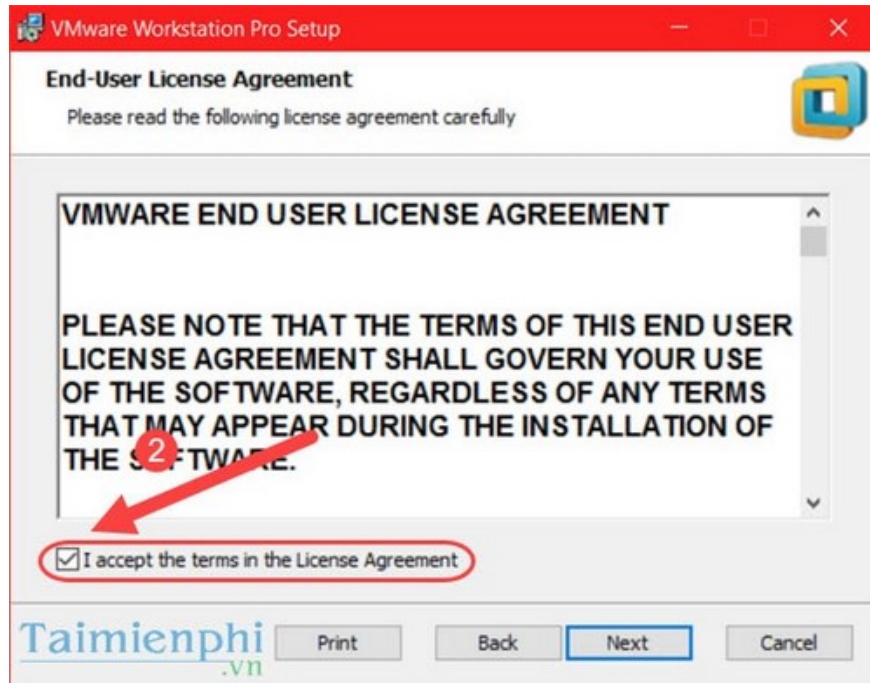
VMware Workstation Pro Setup

End-User License Agreement

Please read the following license agreement carefully

VMWARE END USER LICENSE AGREEMENT

PLEASE NOTE THAT THE TERMS OF THIS END USER LICENSE AGREEMENT SHALL GOVERN YOUR USE OF THE SOFTWARE, REGARDLESS OF ANY TERMS THAT MAY APPEAR DURING THE INSTALLATION OF THE S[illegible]TWARE.

2

I accept the terms in the License Agreement

Taimienphi .vn

Print

Back

Next

Cancel